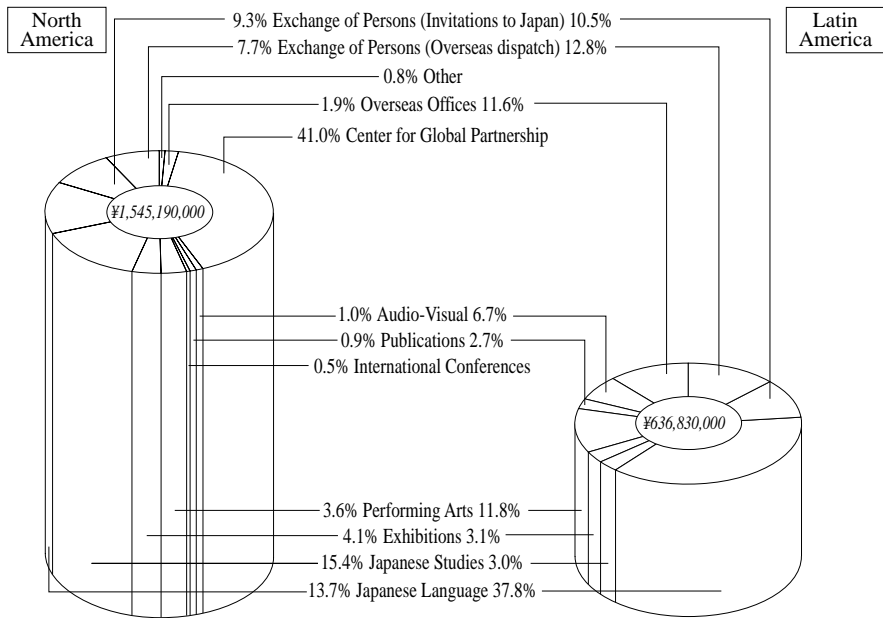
North America

Latin America

9.3% Exchange of Persons (Invitations to Japan) 10.5%

7.7% Exchange of Persons (Overseas dispatch) 12.8%

0.8% Other

1.9% Overseas Offices 11.6%

41.0% Center for Global Partnership

¥1,545,190,000

1.0% Audio-Visual 6.7%

0.9% Publications 2.7%

0.5% International Conferences

¥636,830,000

3.6% Performing Arts 11.8%

4.1% Exhibitions 3.1%

15.4% Japanese Studies 3.0%

13.7% Japanese Language 37.8%